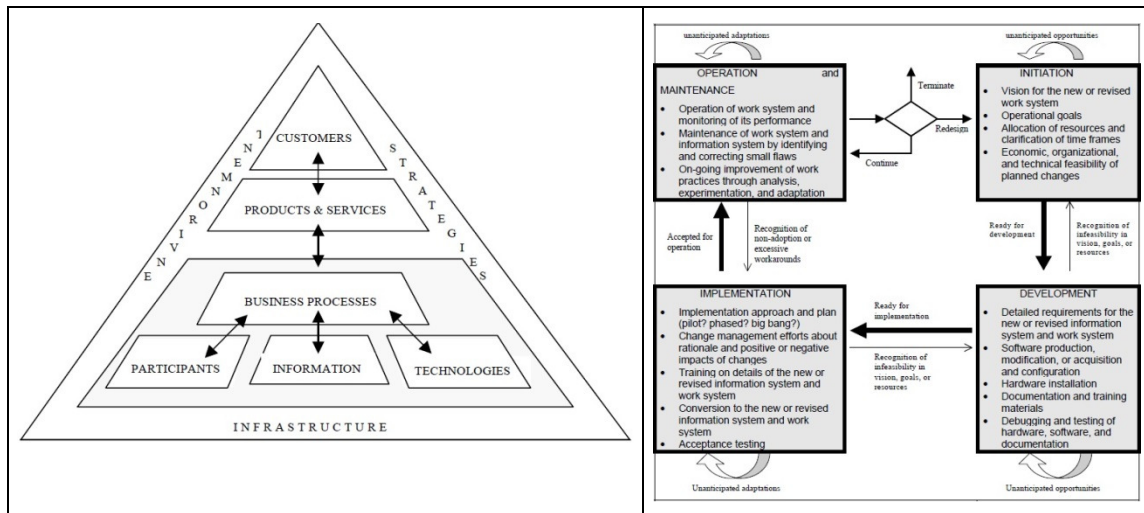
CUSTOMERS

PRODUCTS & SERVICES

BUSINESS PROCESSES

PARTICIPANTS

INFORMATION

TECHNOLOGIES

E N V I R O N M E N T

S T R A T E G I E S

INFRASTRUCTURE

unanticipated adaptations

OPERATION and MAINTENANCE
• Operation of work system and monitoring of its performance
• Maintenance of work system and information system by identifying and correcting small flaws
• On-going improvement of work practices through analysis, experimentation, and adaptation

Terminate

Redesign

Continue

unanticipated opportunities

INITIATION
• Vision for the new or revised work system
• Operational goals
• Allocation of resources and clarification of time frames
• Economic, organizational, and technical feasibility of planned changes

Accepted for operation

Recognition of non-adoption or excessive workarounds

Ready for development

Recognition of infeasibility in vision, goals, or resources

IMPLEMENTATION
• Implementation approach and plan (pilot? phased? big bang?)
• Change management efforts about rationale and positive or negative impacts of changes
• Training on details of the new or revised information system and work system
• Conversion to the new or revised information system and work system
• Acceptance testing

Ready for implementation

Recognition of infeasibility in vision, goals, or resources

DEVELOPMENT
• Detailed requirements for the new or revised information system and work system
• Software production, modification, or acquisition and configuration
• Hardware installation
• Documentation and training materials
• Debugging and testing of hardware, software, and documentation

Unanticipated adaptations

Unanticipated opportunities